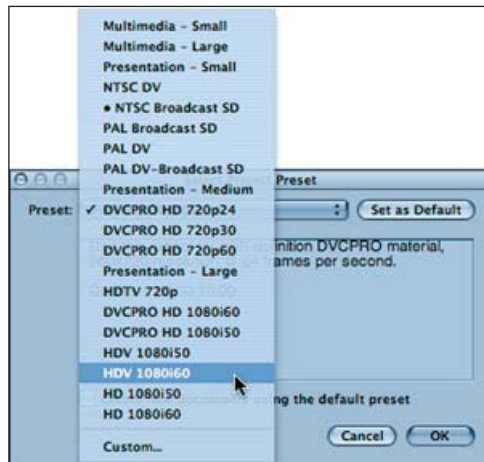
Multimedia - Small
Multimedia - Large
Presentation - Small
NTSC DV
• NTSC Broadcast SD
PAL Broadcast SD
PAL DV
PAL DV-Broadcast SD
Presentation - Medium
✓ DVCPRO HD 720p24
DVCPRO HD 720p30
DVCPRO HD 720p60
Presentation - Large
HDTV 720p
DVCPRO HD 1080i60
DVCPRO HD 1080i50
HDV 1080i50
HDV 1080i60
HD 1080i50
HD 1080i60
Custom...

Preset
Preset:
Set as Default
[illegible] inition DVCPRO material, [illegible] ames per second.
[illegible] ng the default preset
Cancel
OK